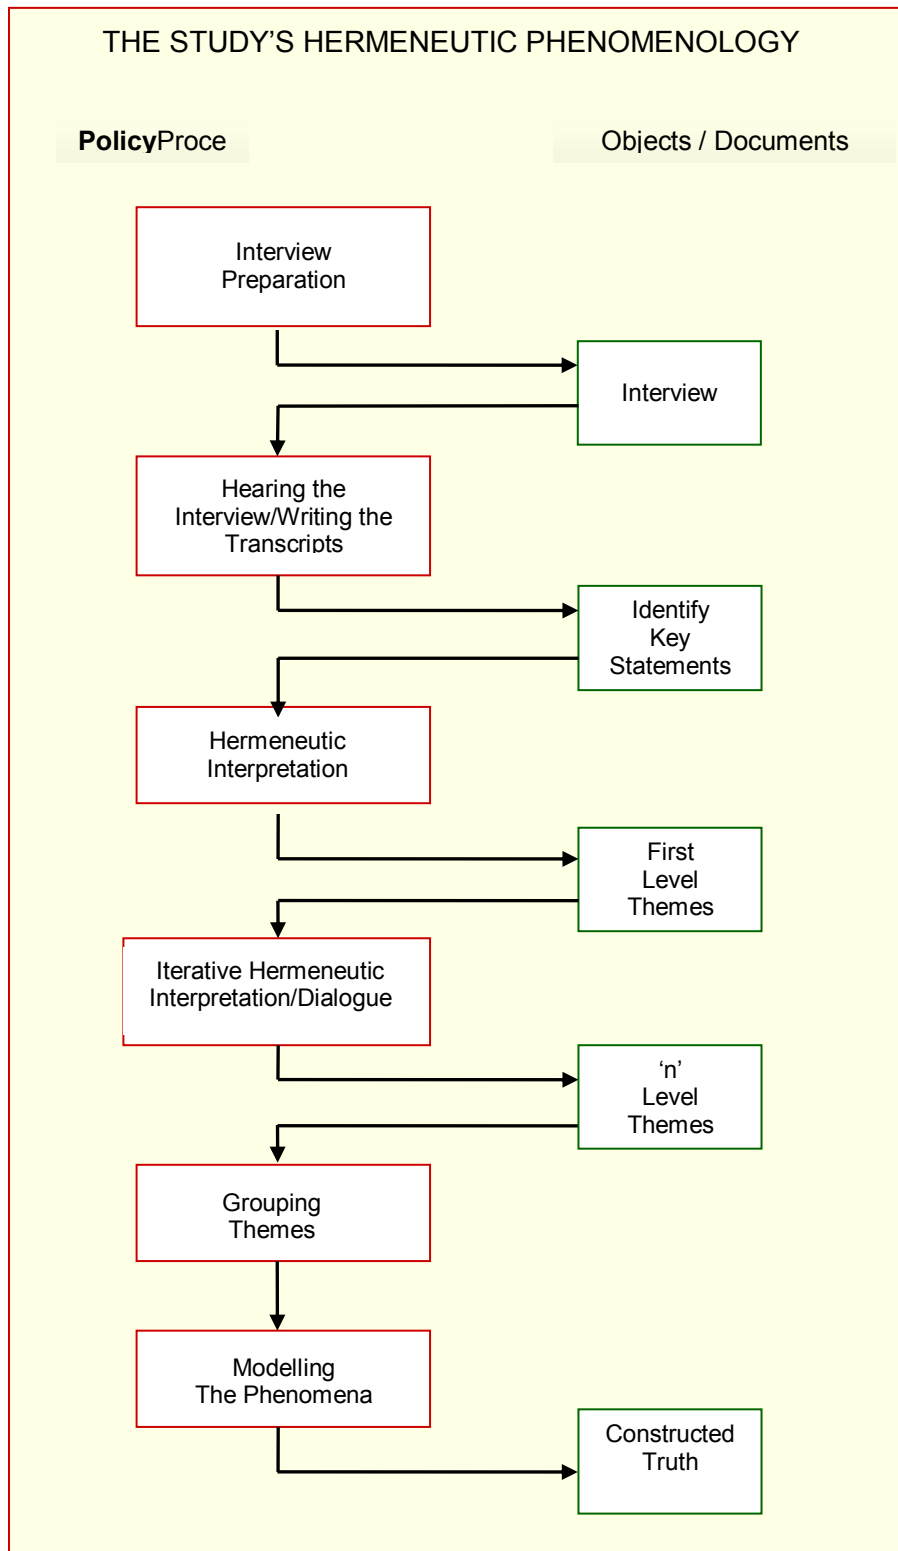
THE STUDY'S HERMENEUTIC PHENOMENOLOGY

**Policy**Proce

Objects / Documents

Interview Preparation

Interview

Hearing the Interview/Writing the Transcripts

Identify Key Statements

Hermeneutic Interpretation

First Level Themes

Iterative Hermeneutic Interpretation/Dialogue

'n' Level Themes

Grouping Themes

Modelling The Phenomena

Constructed Truth